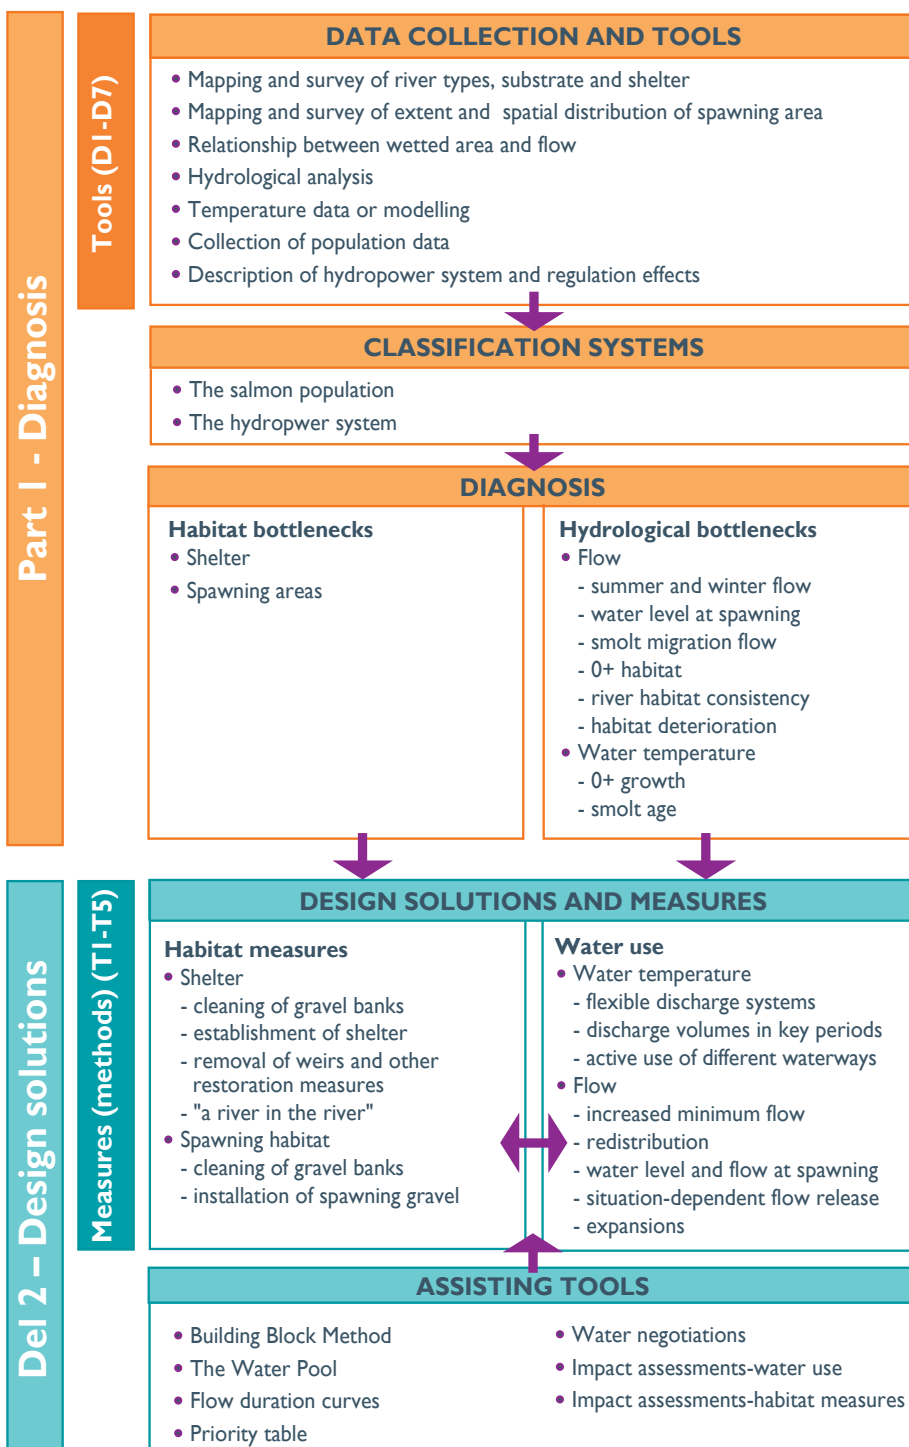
Part 1 - Diagnosis

Tools (D1-D7)

DATA COLLECTION AND TOOLS
• Mapping and survey of river types, substrate and shelter
• Mapping and survey of extent and spatial distribution of spawning area
• Relationship between wetted area and flow
• Hydrological analysis
• Temperature data or modelling
• Collection of population data
• Description of hydropower system and regulation effects

CLASSIFICATION SYSTEMS
• The salmon population
• The hydropwer system

DIAGNOSIS

Habitat bottlenecks
• Shelter
• Spawning areas

Hydrological bottlenecks
• Flow
- summer and winter flow
- water level at spawning
- smolt migration flow
- 0+ habitat
- river habitat consistency
- habitat deterioration
• Water temperature
- 0+ growth
- smolt age

Del 2 – Design solutions

Measures (methods) (T1-T5)

DESIGN SOLUTIONS AND MEASURES

Habitat measures
• Shelter
- cleaning of gravel banks
- establishment of shelter
- removal of weirs and other restoration measures
- "a river in the river"
• Spawning habitat
- cleaning of gravel banks
- installation of spawning gravel

Water use
• Water temperature
- flexible discharge systems
- discharge volumes in key periods
- active use of different waterways
• Flow
- increased minimum flow
- redistribution
- water level and flow at spawning
- situation-dependent flow release
- expansions

ASSISTING TOOLS
• Building Block Method
• The Water Pool
• Flow duration curves
• Priority table
• Water negotiations
• Impact assessments-water use
• Impact assessments-habitat measures